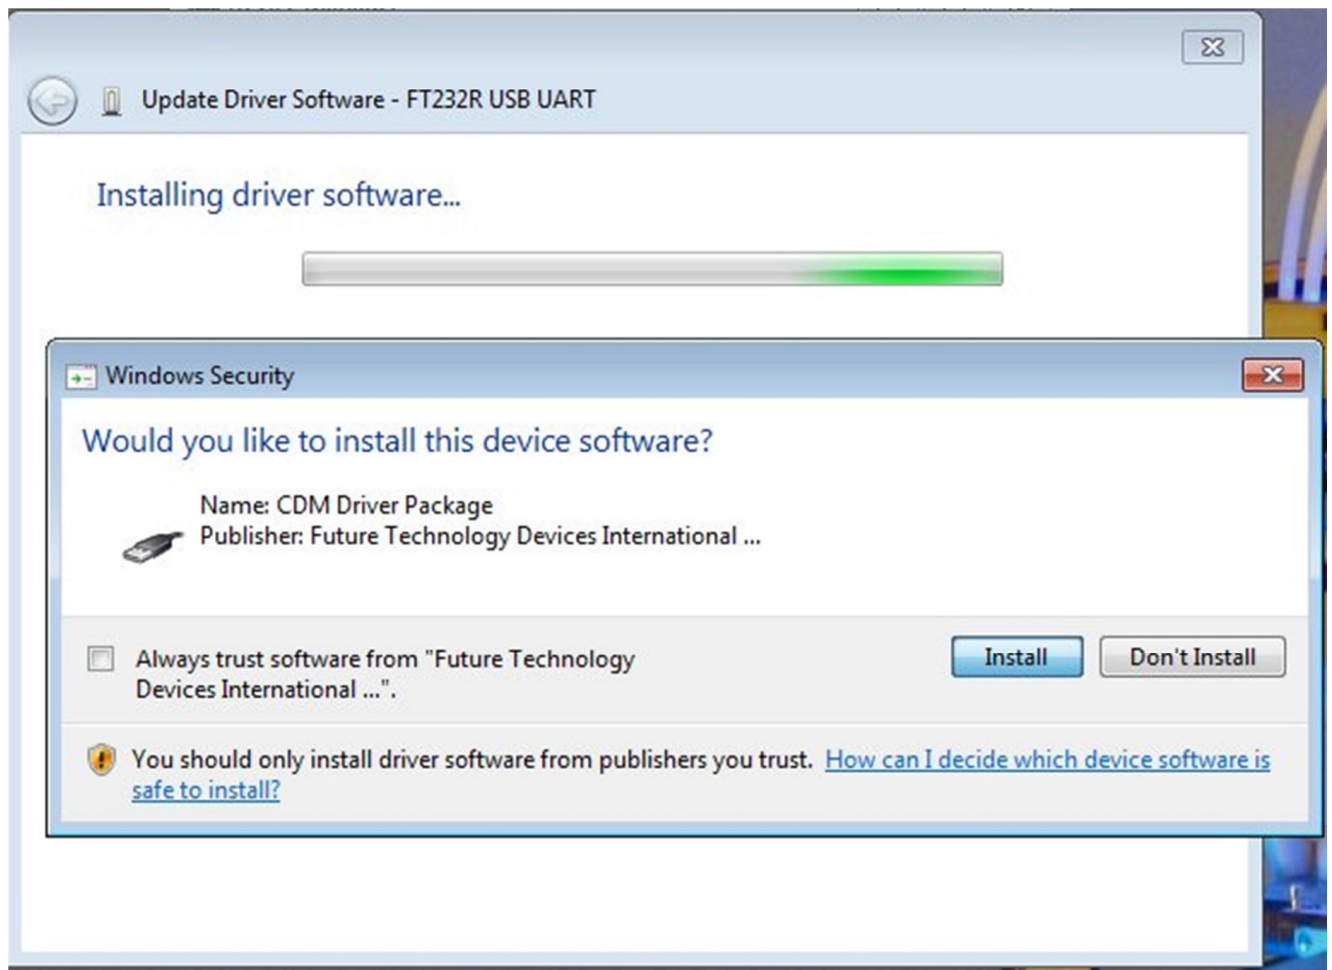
Update Driver Software - FT232R USB UART

Installing driver software...

Windows Security

Would you like to install this device software?

Name: CDM Driver Package
Publisher: Future Technology Devices International ...

Always trust software from "Future Technology Devices International ...".

Install

Don't Install

You should only install driver software from publishers you trust. How can I decide which device software is safe to install?